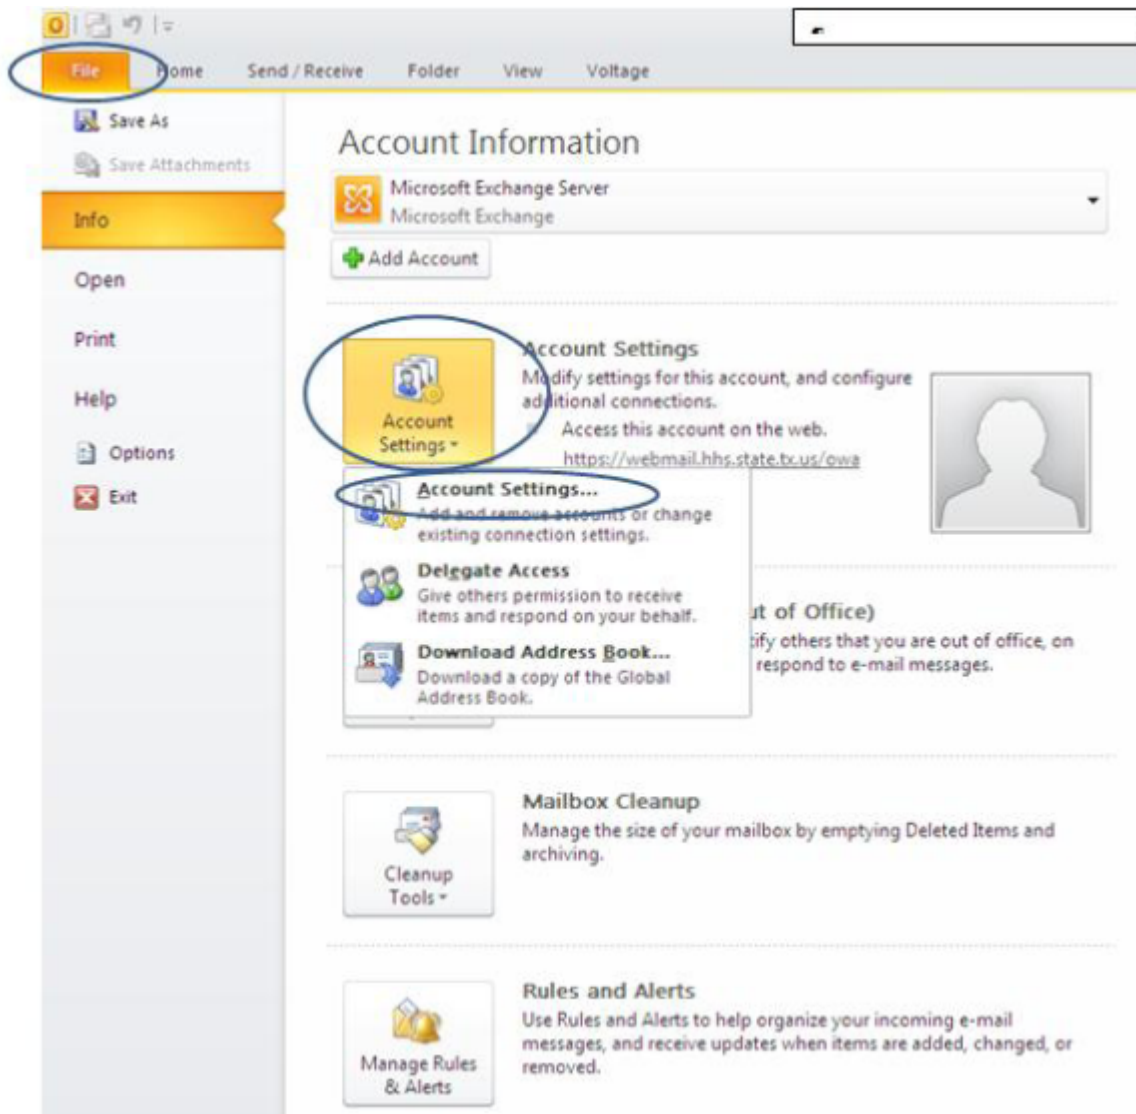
File Home Send / Receive Folder View Voltage

Save As
Save Attachments
Info
Open
Print
Help
Options
Exit

Account Information

Microsoft Exchange Server
Microsoft Exchange

Add Account

Account Settings
Account Settings
Modify settings for this account, and configure additional connections.
Access this account on the web.
https://webmail.hhs.state.tx.us/owa

Account Settings...
Add and remove accounts or change existing connection settings.

Delegate Access
Give others permission to receive items and respond on your behalf.

Download Address Book...
Download a copy of the Global Address Book.

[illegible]t of Office)
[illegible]tify others that you are out of office, on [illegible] respond to e-mail messages.

Cleanup Tools
Mailbox Cleanup
Manage the size of your mailbox by emptying Deleted Items and archiving.

Manage Rules & Alerts
Rules and Alerts
Use Rules and Alerts to help organize your incoming e-mail messages, and receive updates when items are added, changed, or removed.